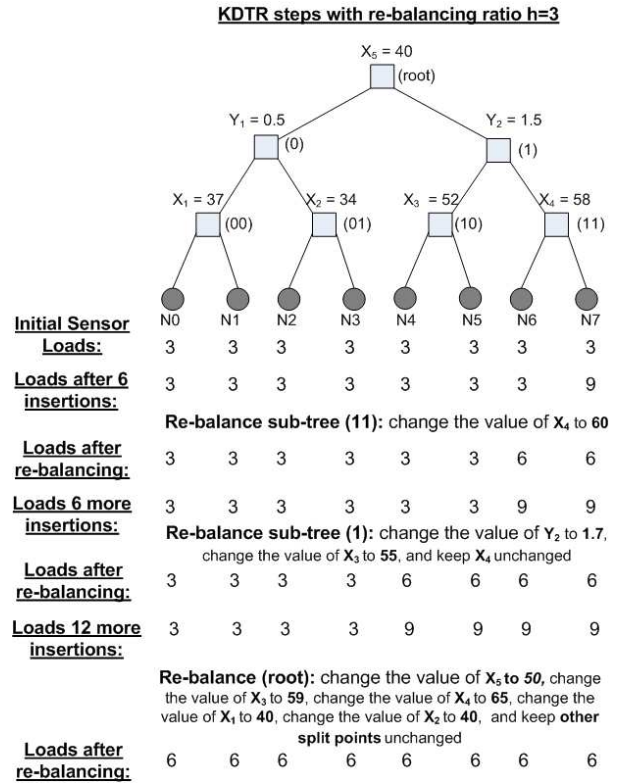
KDTR steps with re-balancing ratio h=3

$X_5 = 40$
(root)

$Y_1 = 0.5$
(0)

$Y_2 = 1.5$
(1)

$X_1 = 37$
(00)

$X_2 = 34$
(01)

$X_3 = 52$
(10)

$X_4 = 58$
(11)

| | N0 | N1 | N2 | N3 | N4 | N5 | N6 | N7 |
|---|---|---|---|---|---|---|---|---|
| Initial Sensor Loads: | 3 | 3 | 3 | 3 | 3 | 3 | 3 | 3 |
| Loads after 6 insertions: | 3 | 3 | 3 | 3 | 3 | 3 | 3 | 9 |

Re-balance sub-tree (11): change the value of $X_4$ to 60

| | | | | | | | | |
|---|---|---|---|---|---|---|---|---|
| Loads after re-balancing: | 3 | 3 | 3 | 3 | 3 | 3 | 6 | 6 |
| Loads 6 more insertions: | 3 | 3 | 3 | 3 | 3 | 3 | 9 | 9 |

Re-balance sub-tree (1): change the value of $Y_2$ to 1.7, change the value of $X_3$ to 55, and keep $X_4$ unchanged

| | | | | | | | | |
|---|---|---|---|---|---|---|---|---|
| Loads after re-balancing: | 3 | 3 | 3 | 3 | 6 | 6 | 6 | 6 |
| Loads 12 more insertions: | 3 | 3 | 3 | 3 | 9 | 9 | 9 | 9 |

Re-balance (root): change the value of $X_5$ to 50, change the value of $X_3$ to 59, change the value of $X_4$ to 65, change the value of $X_1$ to 40, change the value of $X_2$ to 40, and keep other split points unchanged

| | | | | | | | | |
|---|---|---|---|---|---|---|---|---|
| Loads after re-balancing: | 6 | 6 | 6 | 6 | 6 | 6 | 6 | 6 |